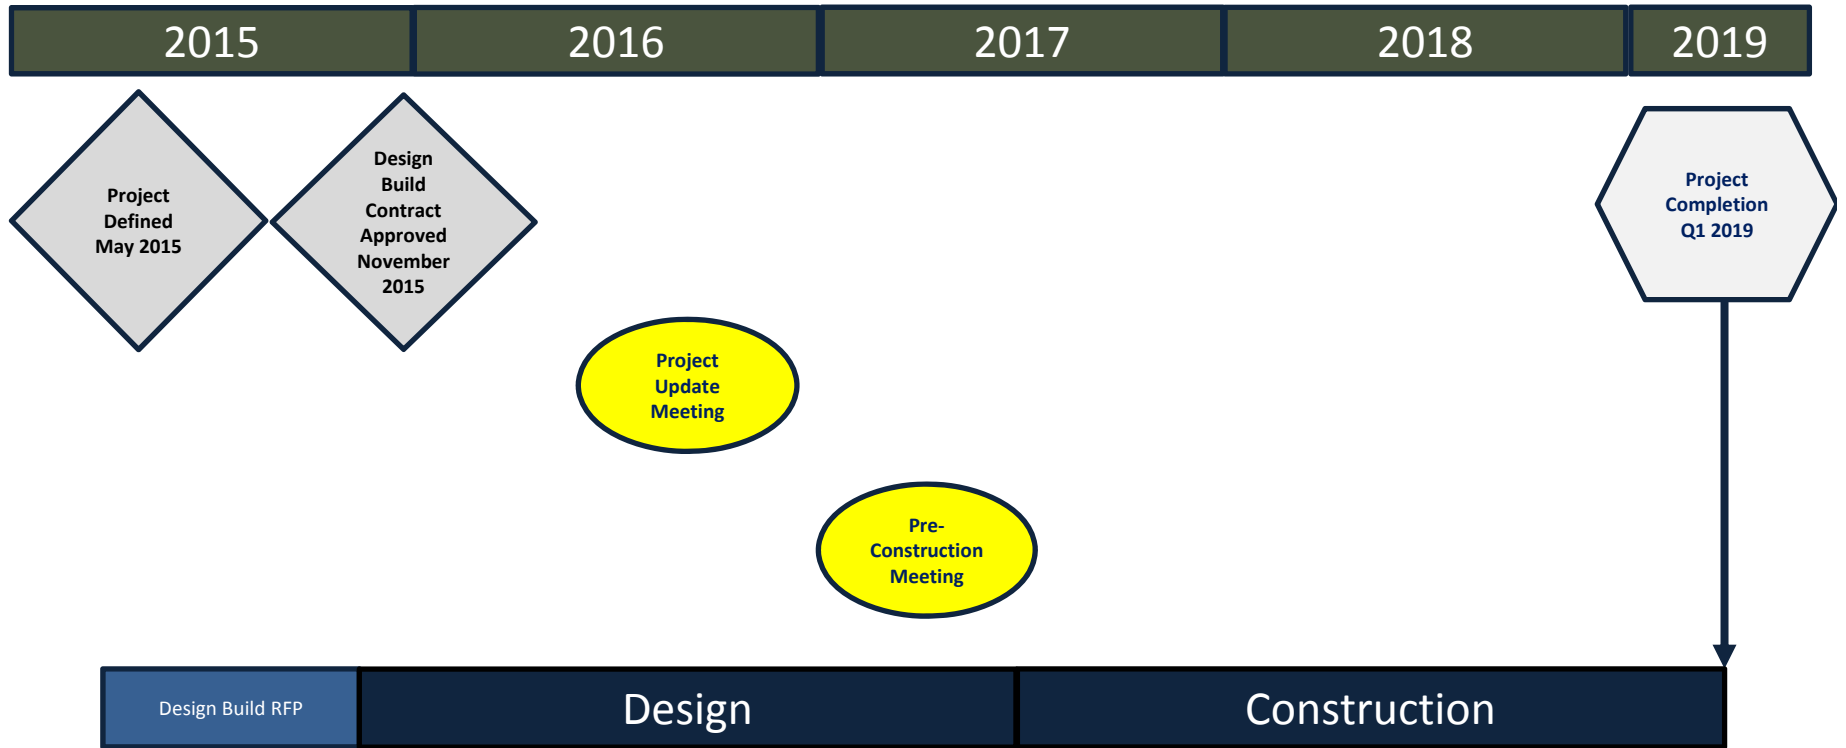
2015 2016 2017 2018 2019

Project Defined May 2015

Design Build Contract Approved November 2015

Project Completion Q1 2019

Project Update Meeting

Pre-Construction Meeting

Design Build RFP

Design

Construction